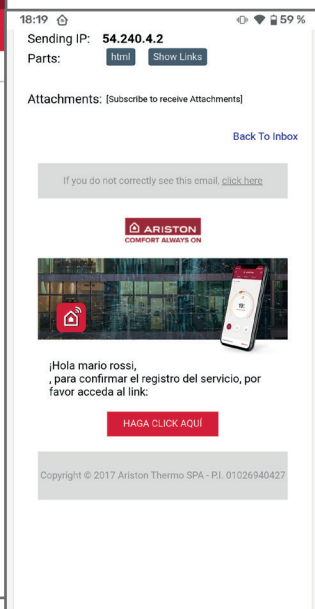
18:19 59 %

Sending IP: 54.240.4.2
Parts: html Show Links

Attachments: [Subscribe to receive Attachments]

Back To Inbox

If you do not correctly see this email, click here

ARISTON
COMFORT ALWAYS ON

¡Hola mario rossi,
, para confirmar el registro del servicio, por favor acceda al link:

HAGA CLICK AQUÍ

Copyright © 2017 Ariston Thermo SPA - P.I. 01026940427